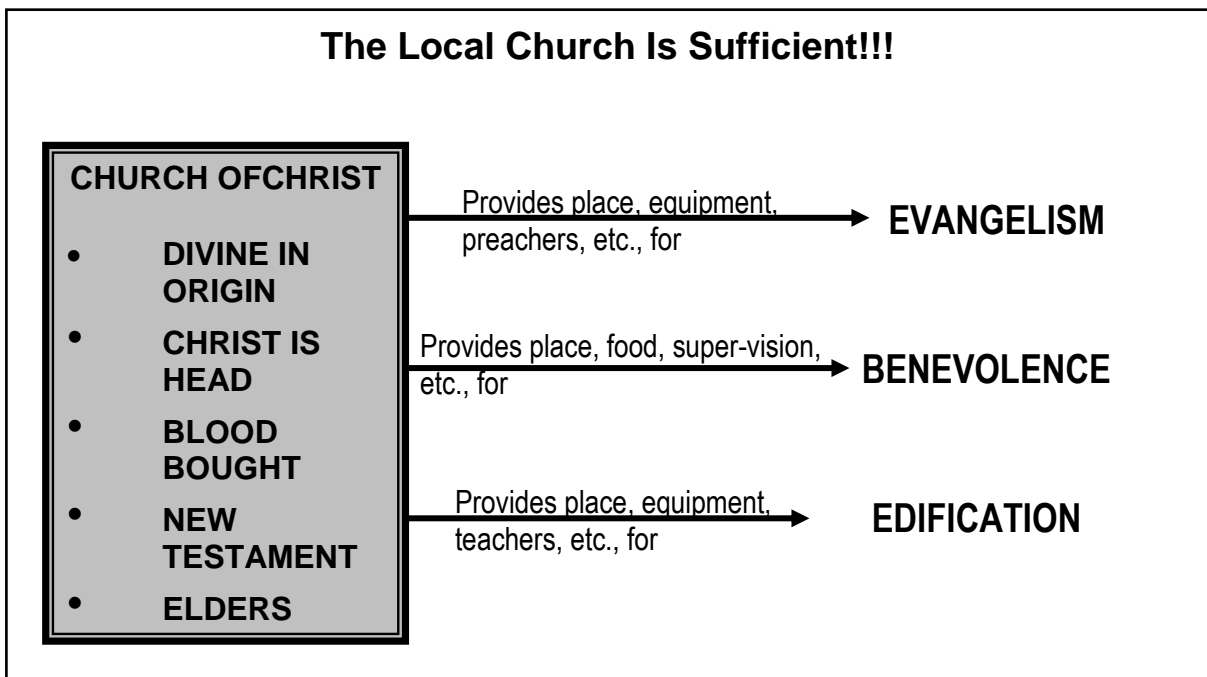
The Local Church Is Sufficient!!!

CHURCH OFCHRIST

- DIVINE IN ORIGIN
- CHRIST IS HEAD
- BLOOD BOUGHT
- NEW TESTAMENT
- ELDERS

Provides place, equipment, preachers, etc., for EVANGELISM

Provides place, food, super-vision, etc., for BENEVOLENCE

Provides place, equipment, teachers, etc., for EDIFICATION